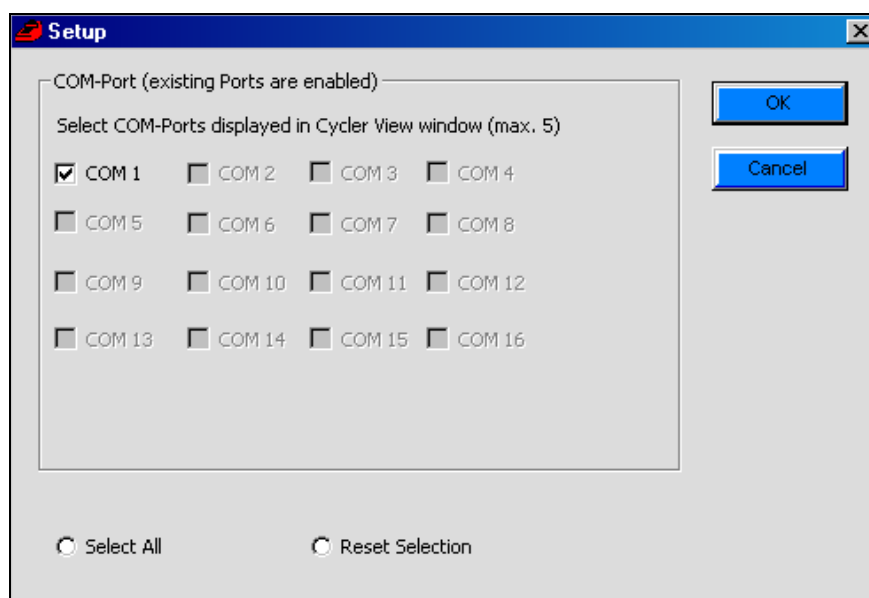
Setup

COM-Port (existing Ports are enabled)

Select COM-Ports displayed in Cycler View window (max. 5)

COM 1 COM 2 COM 3 COM 4

COM 5 COM 6 COM 7 COM 8

COM 9 COM 10 COM 11 COM 12

COM 13 COM 14 COM 15 COM 16

OK

Cancel

Select All

Reset Selection